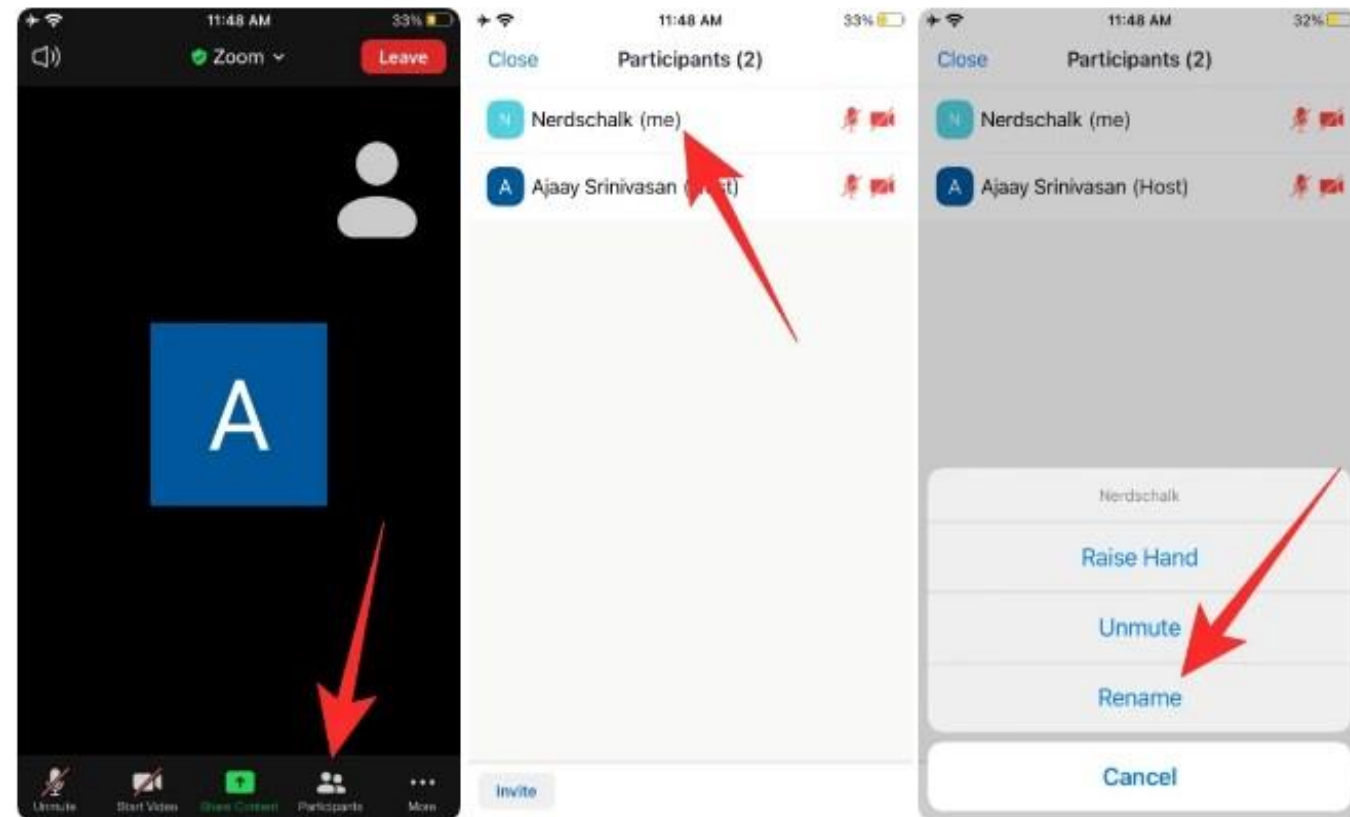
11:48 AM
33%
Zoom
Leave

A

Unmute
Start Video
Share Content
Participants
More

11:48 AM
33%
Close
Participants (2)
N Nerdschalk (me)
A Ajaay Srinivasan ([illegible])

Invite

11:48 AM
32%
Close
Participants (2)
N Nerdschalk (me)
A Ajaay Srinivasan (Host)

Nerdschalk
Raise Hand
Unmute
Rename
Cancel